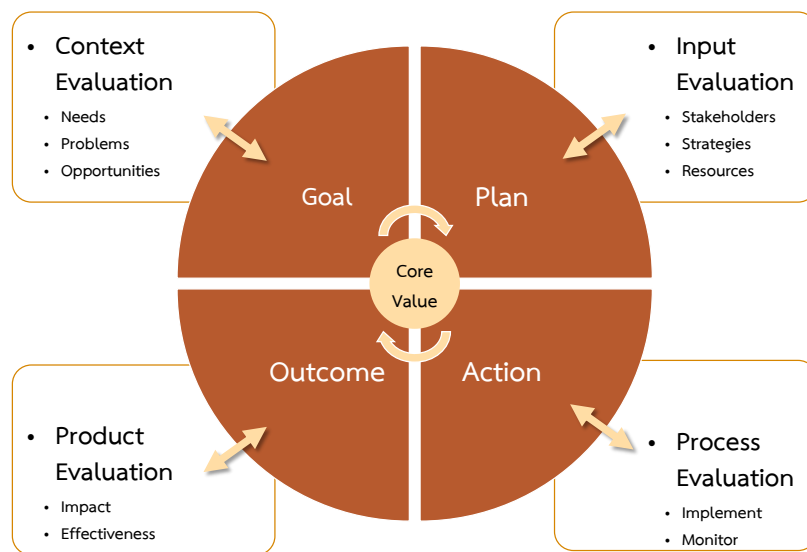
• Context Evaluation
• Needs
• Problems
• Opportunities

• Input Evaluation
• Stakeholders
• Strategies
• Resources

Goal

Plan

Core Value

Outcome

Action

• Product Evaluation
• Impact
• Effectiveness

• Process Evaluation
• Implement
• Monitor